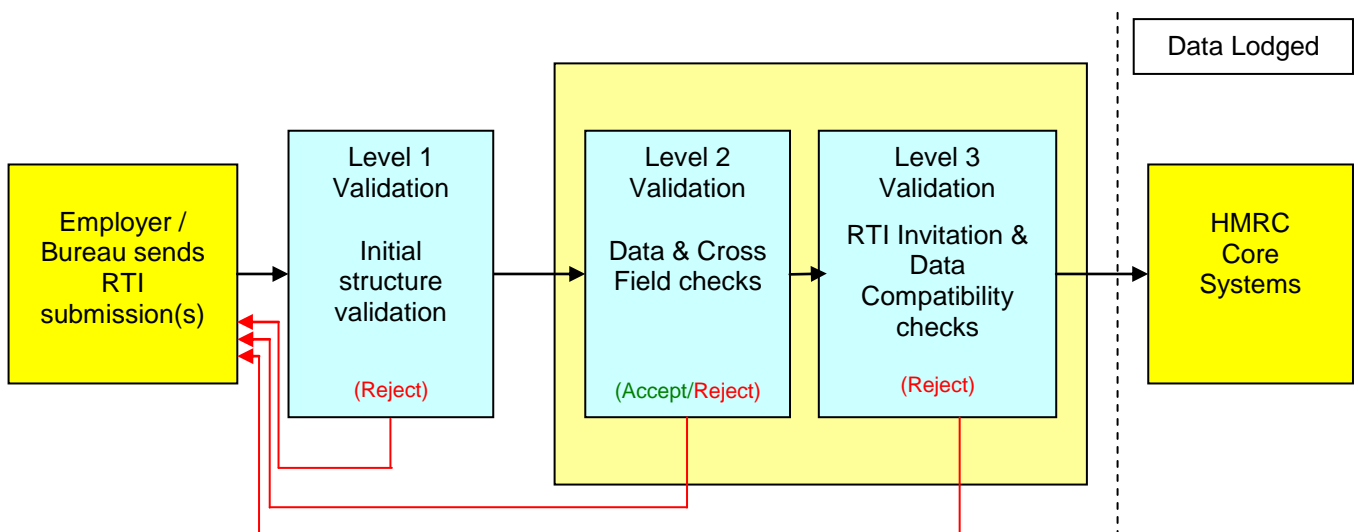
Data Lodged

Employer / Bureau sends RTI submission(s)

Level 1 Validation

Initial structure validation

(Reject)

Level 2 Validation

Data & Cross Field checks

(Accept/Reject)

Level 3 Validation

RTI Invitation & Data Compatibility checks

(Reject)

HMRC Core Systems